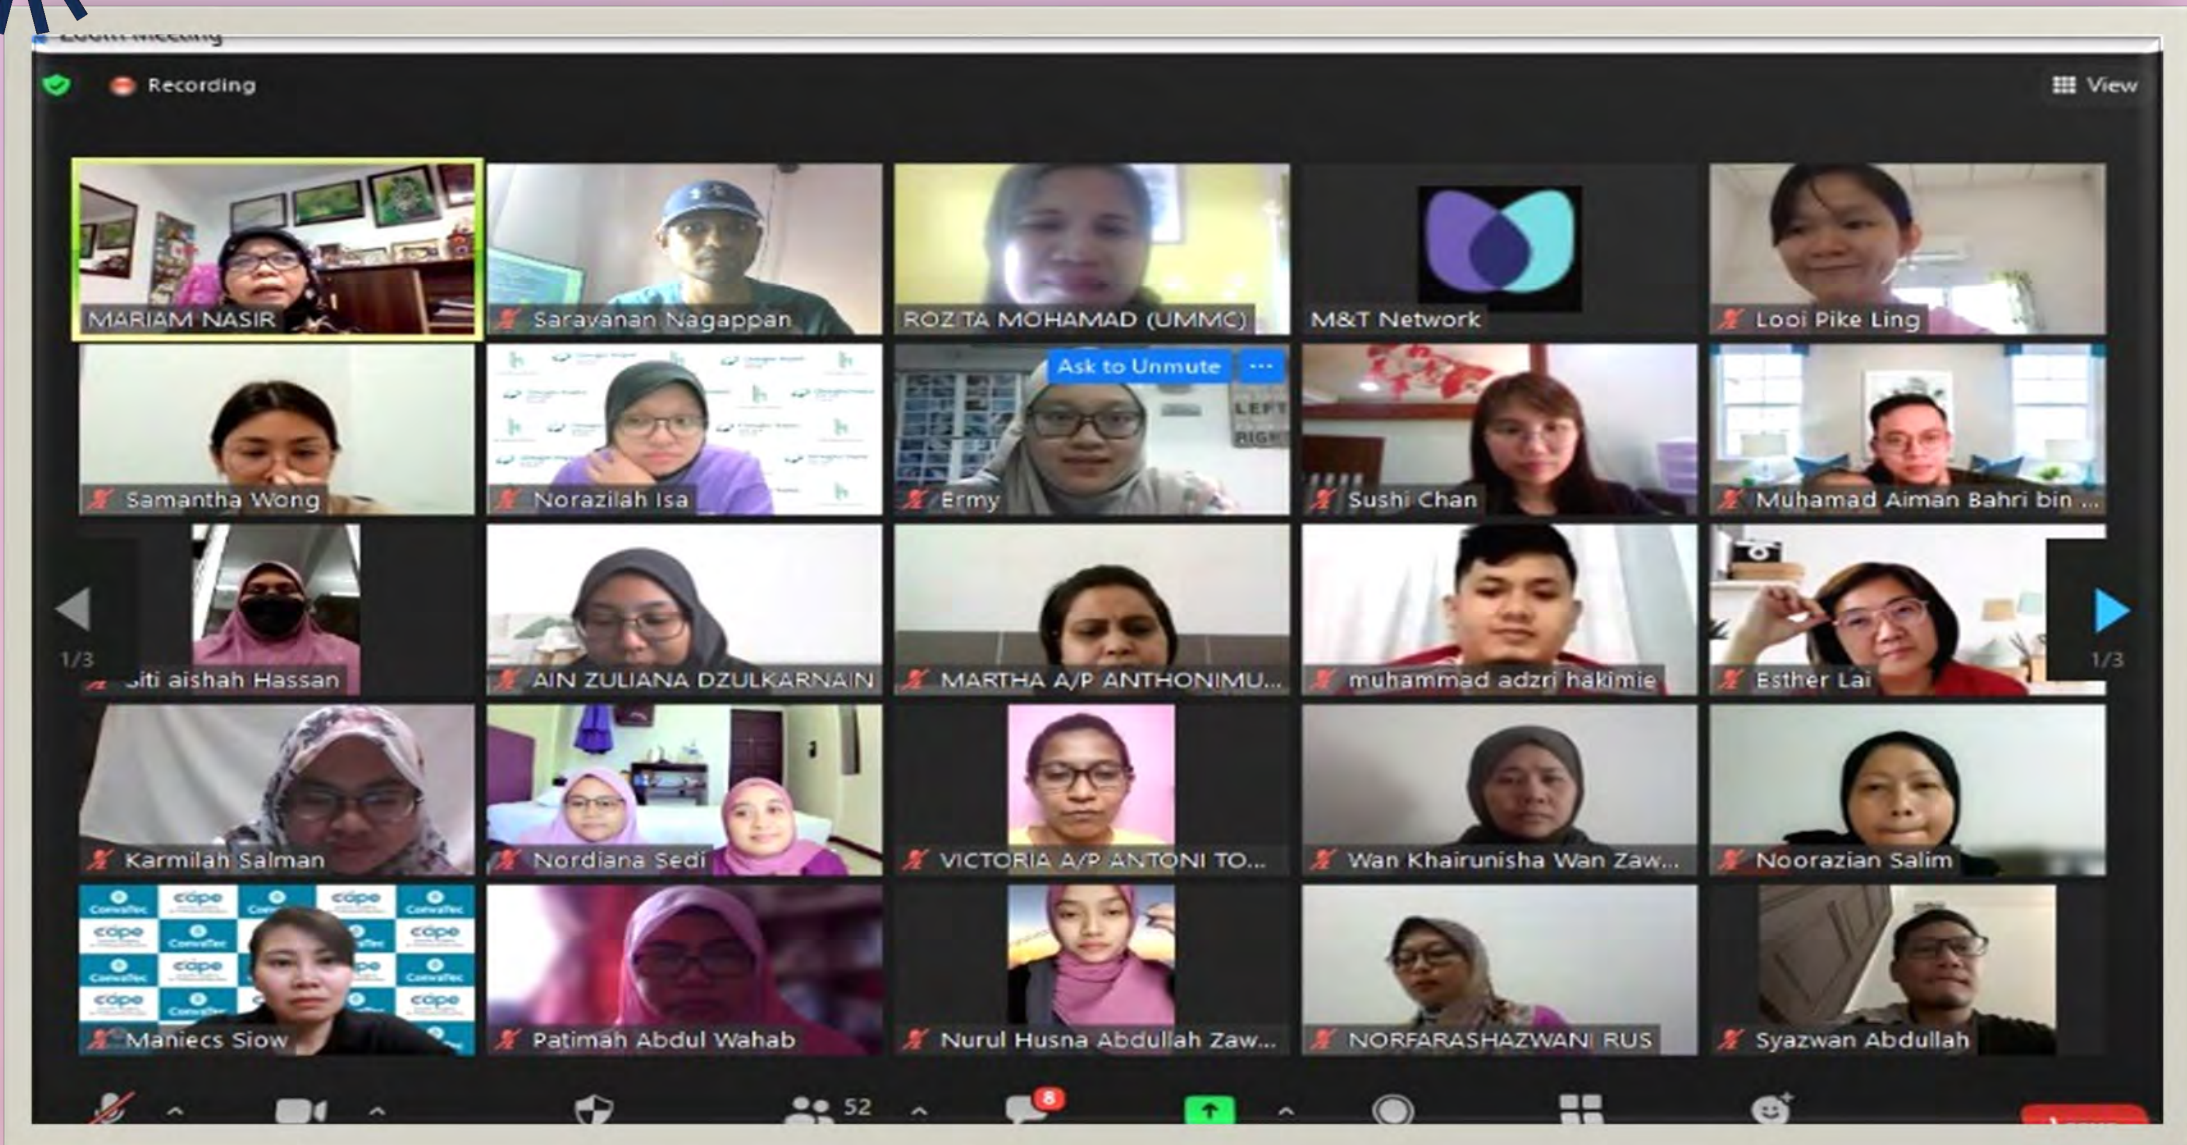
Zoom Meeting

Recording

View

MARIAM NASIR

Saravanan Nagappan

ROZITA MOHAMAD (UMMC)

M&T Network

Looi Pike Ling

Samantha Wong

Norazilah Isa

Ask to Unmute ···

Ermy

LEFT RIGHT

Sushi Chan

Muhamad Aiman Bahri bin ...

1/3

Siti aishah Hassan

AIN ZULIANA DZULKARNAIN

MARTHA A/P ANTHONIMU...

muhammad adzri hakimie

Esther Lai

1/3

Karmilah Salman

Nordiana Sedi

VICTORIA A/P ANTONI TO...

Wan Khairunisha Wan Zaw...

Noorazian Salim

cape ConvaTec

Maniecs Siow

Patimah Abdul Wahab

Nurul Husna Abdullah Zaw...

NORFARASHAZWANI RUS

Syazwan Abdullah

52

8